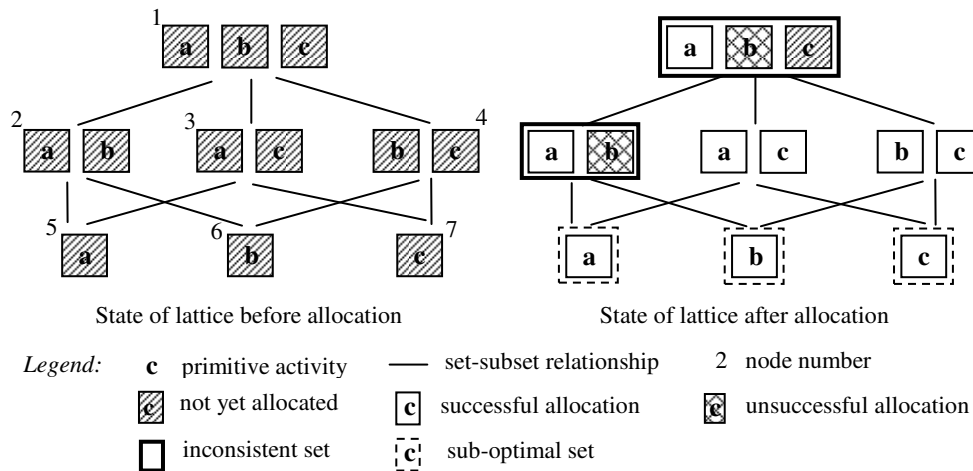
1 a b c

2 a b

3 a c

4 b c

5 a

6 b

7 c

State of lattice before allocation

a b c

a b

a c

b c

a

b

c

State of lattice after allocation

Legend: c primitive activity — set-subset relationship 2 node number

c not yet allocated c successful allocation c unsuccessful allocation

inconsistent set c sub-optimal set